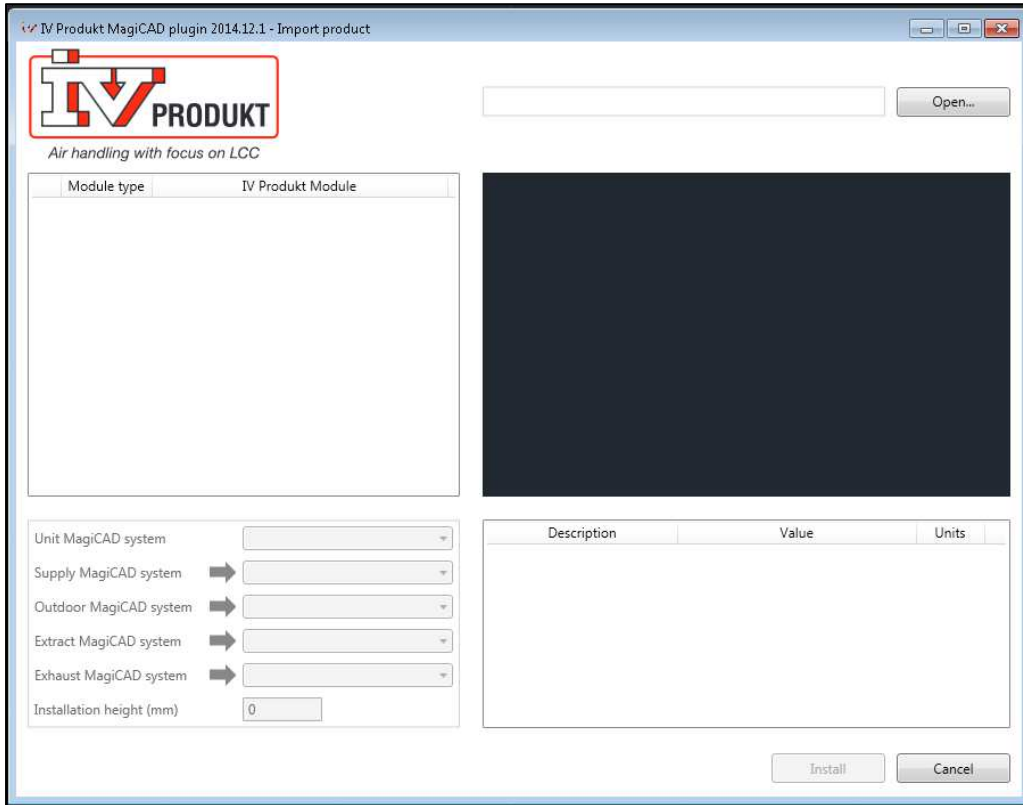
IV Produkt MagiCAD plugin 2014.12.1 - Import product

IV PRODUKT
Air handling with focus on LCC

Open...

| Module type | IV Produkt Module |
|---|---|

Unit MagiCAD system
Supply MagiCAD system
Outdoor MagiCAD system
Extract MagiCAD system
Exhaust MagiCAD system
Installation height (mm) 0

| Description | Value | Units |
|---|---|---|

Install
Cancel